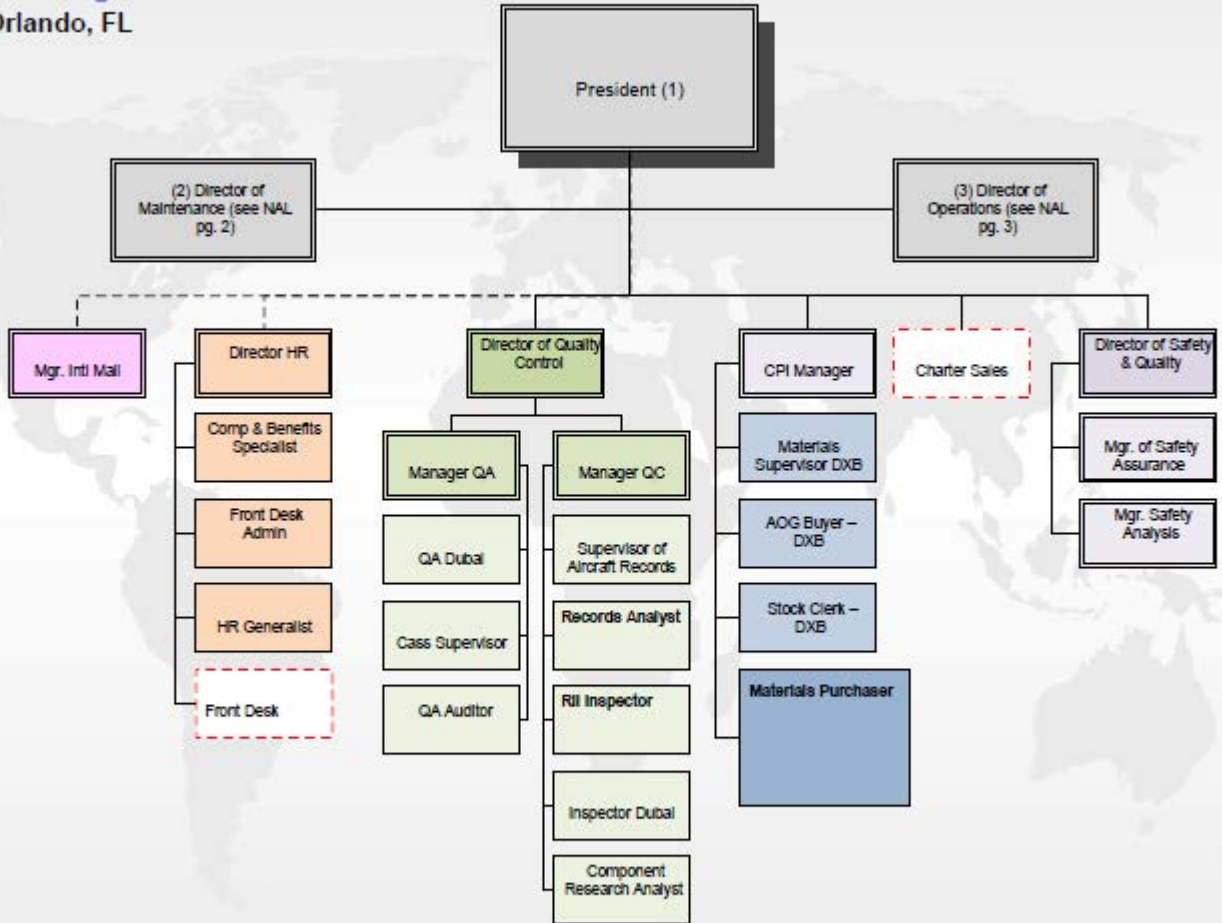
Orlando, FL

President (1)

(2) Director of Maintenance (see NAL pg. 2)

(3) Director of Operations (see NAL pg. 3)

Mgr. Intl Mail

Director HR

Comp & Benefits Specialist

Front Desk Admin

HR Generalist

Front Desk

Director of Quality Control

Manager QA

QA Dubai

Cass Supervisor

QA Auditor

Manager QC

Supervisor of Aircraft Records

Records Analyst

RII Inspector

Inspector Dubai

Component Research Analyst

CPI Manager

Materials Supervisor DXB

AOG Buyer – DXB

Stock Clerk – DXB

Materials Purchaser

Charter Sales

Director of Safety & Quality

Mgr. of Safety Assurance

Mgr. Safety Analysis